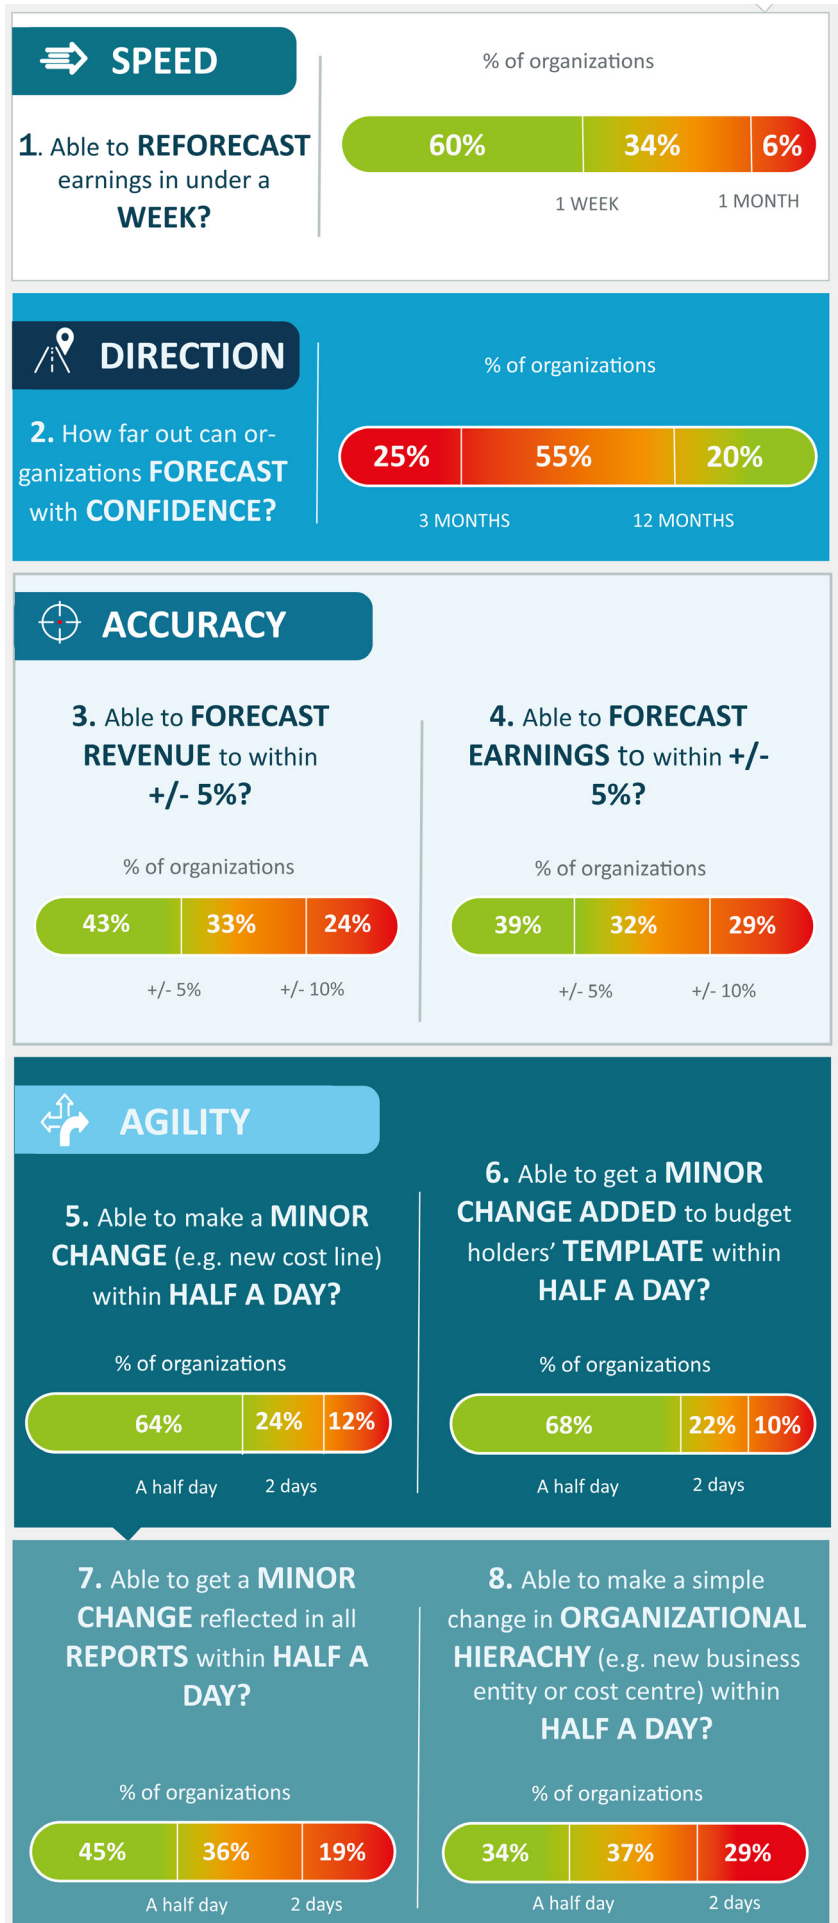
SPEED

1. Able to REFORECAST earnings in under a WEEK?

% of organizations

60% 34% 6%

1 WEEK 1 MONTH

DIRECTION

2. How far out can organizations FORECAST with CONFIDENCE?

% of organizations

25% 55% 20%

3 MONTHS 12 MONTHS

ACCURACY

3. Able to FORECAST REVENUE to within +/- 5%?

% of organizations

43% 33% 24%

+/- 5% +/- 10%

4. Able to FORECAST EARNINGS to within +/- 5%?

% of organizations

39% 32% 29%

+/- 5% +/- 10%

AGILITY

5. Able to make a MINOR CHANGE (e.g. new cost line) within HALF A DAY?

% of organizations

64% 24% 12%

A half day 2 days

6. Able to get a MINOR CHANGE ADDED to budget holders' TEMPLATE within HALF A DAY?

% of organizations

68% 22% 10%

A half day 2 days

7. Able to get a MINOR CHANGE reflected in all REPORTS within HALF A DAY?

% of organizations

45% 36% 19%

A half day 2 days

8. Able to make a simple change in ORGANIZATIONAL HIERACHY (e.g. new business entity or cost centre) within HALF A DAY?

% of organizations

34% 37% 29%

A half day 2 days